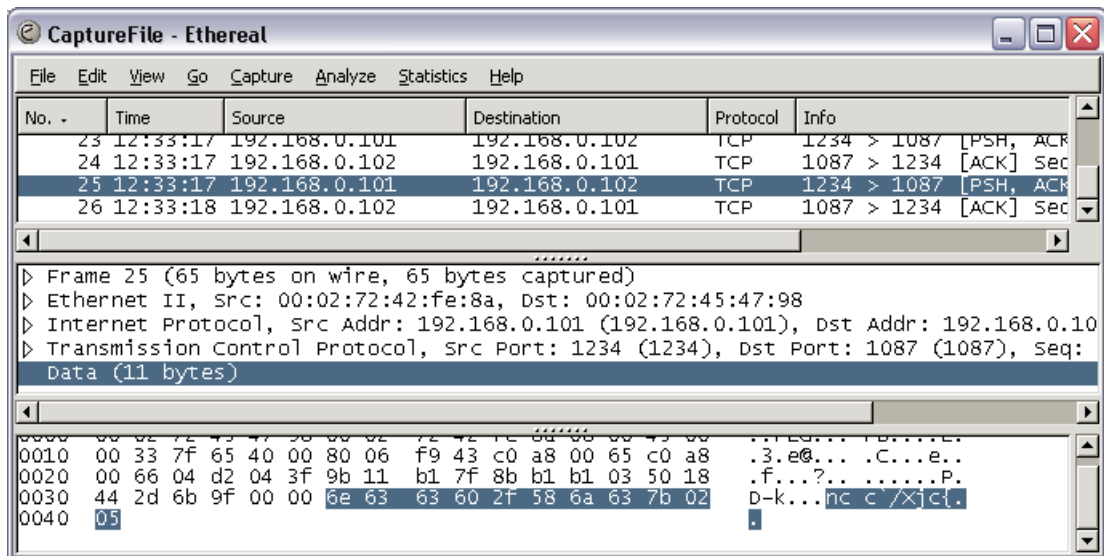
CaptureFile - Ethereal

File Edit View Go Capture Analyze Statistics Help

| No. | Time | Source | Destination | Protocol | Info |
|---|---|---|---|---|---|
| 23 | 12:33:17 | 192.168.0.101 | 192.168.0.102 | TCP | 1234 > 1087 [PSH, ACK |
| 24 | 12:33:17 | 192.168.0.102 | 192.168.0.101 | TCP | 1087 > 1234 [ACK] Seq |
| 25 | 12:33:17 | 192.168.0.101 | 192.168.0.102 | TCP | 1234 > 1087 [PSH, ACK |
| 26 | 12:33:18 | 192.168.0.102 | 192.168.0.101 | TCP | 1087 > 1234 [ACK] Seq |

Frame 25 (65 bytes on wire, 65 bytes captured)
Ethernet II, Src: 00:02:72:42:fe:8a, Dst: 00:02:72:45:47:98
Internet Protocol, Src Addr: 192.168.0.101 (192.168.0.101), Dst Addr: 192.168.0.10
Transmission Control Protocol, Src Port: 1234 (1234), Dst Port: 1087 (1087), Seq:
Data (11 bytes)

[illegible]
0010 00 33 7f 65 40 00 80 06 f9 43 c0 a8 00 65 c0 a8 .3.e@... .C....e..
0020 00 66 04 d2 04 3f 9b 11 b1 7f 8b b1 b1 03 50 18 .f...?.. ......P.
0030 44 2d 6b 9f 00 00 6e 63 63 60 2f 58 6a 63 7b 02 D-k...nc c`/Xjc{.
0040 05 .